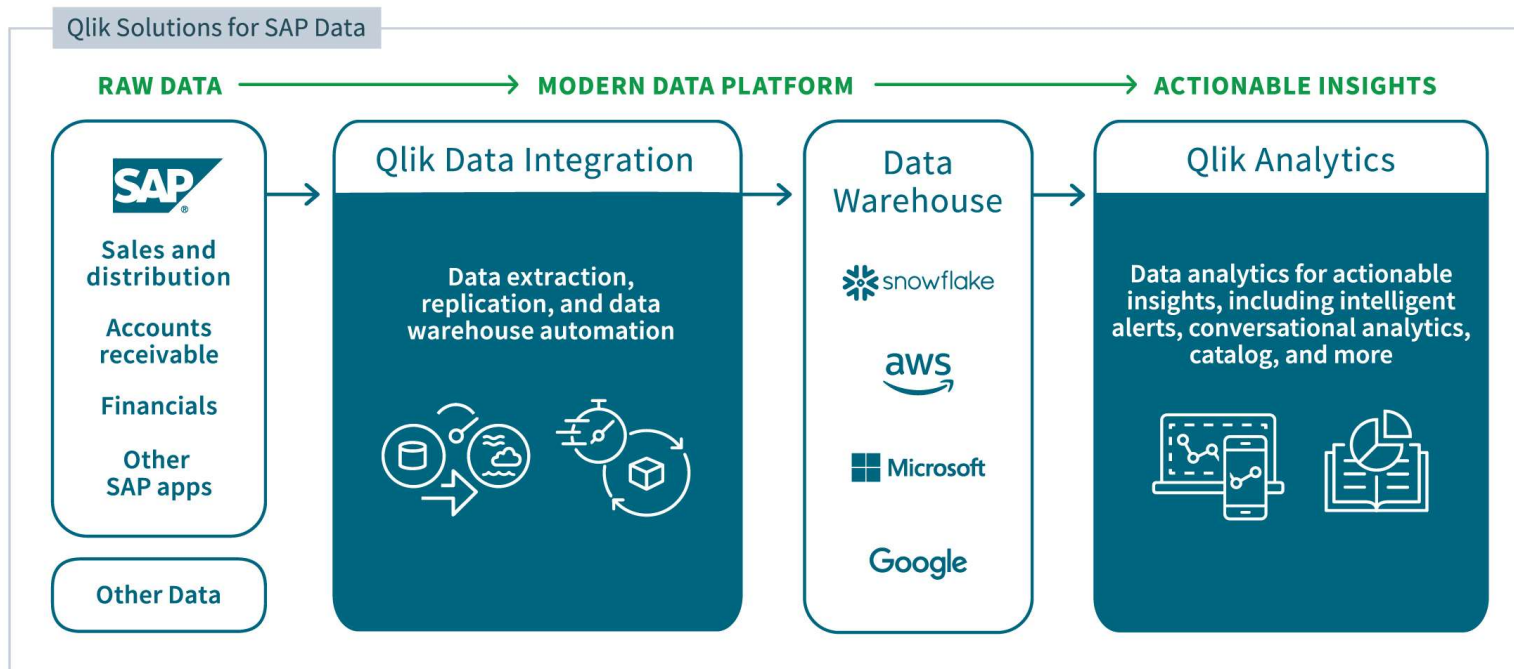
Qlik Solutions for SAP Data

RAW DATA → MODERN DATA PLATFORM → ACTIONABLE INSIGHTS

SAP®

Sales and distribution

Accounts receivable

Financials

Other SAP apps

Other Data

Qlik Data Integration

Data extraction, replication, and data warehouse automation

Data Warehouse

snowflake

aws

Microsoft

Google

Qlik Analytics

Data analytics for actionable insights, including intelligent alerts, conversational analytics, catalog, and more